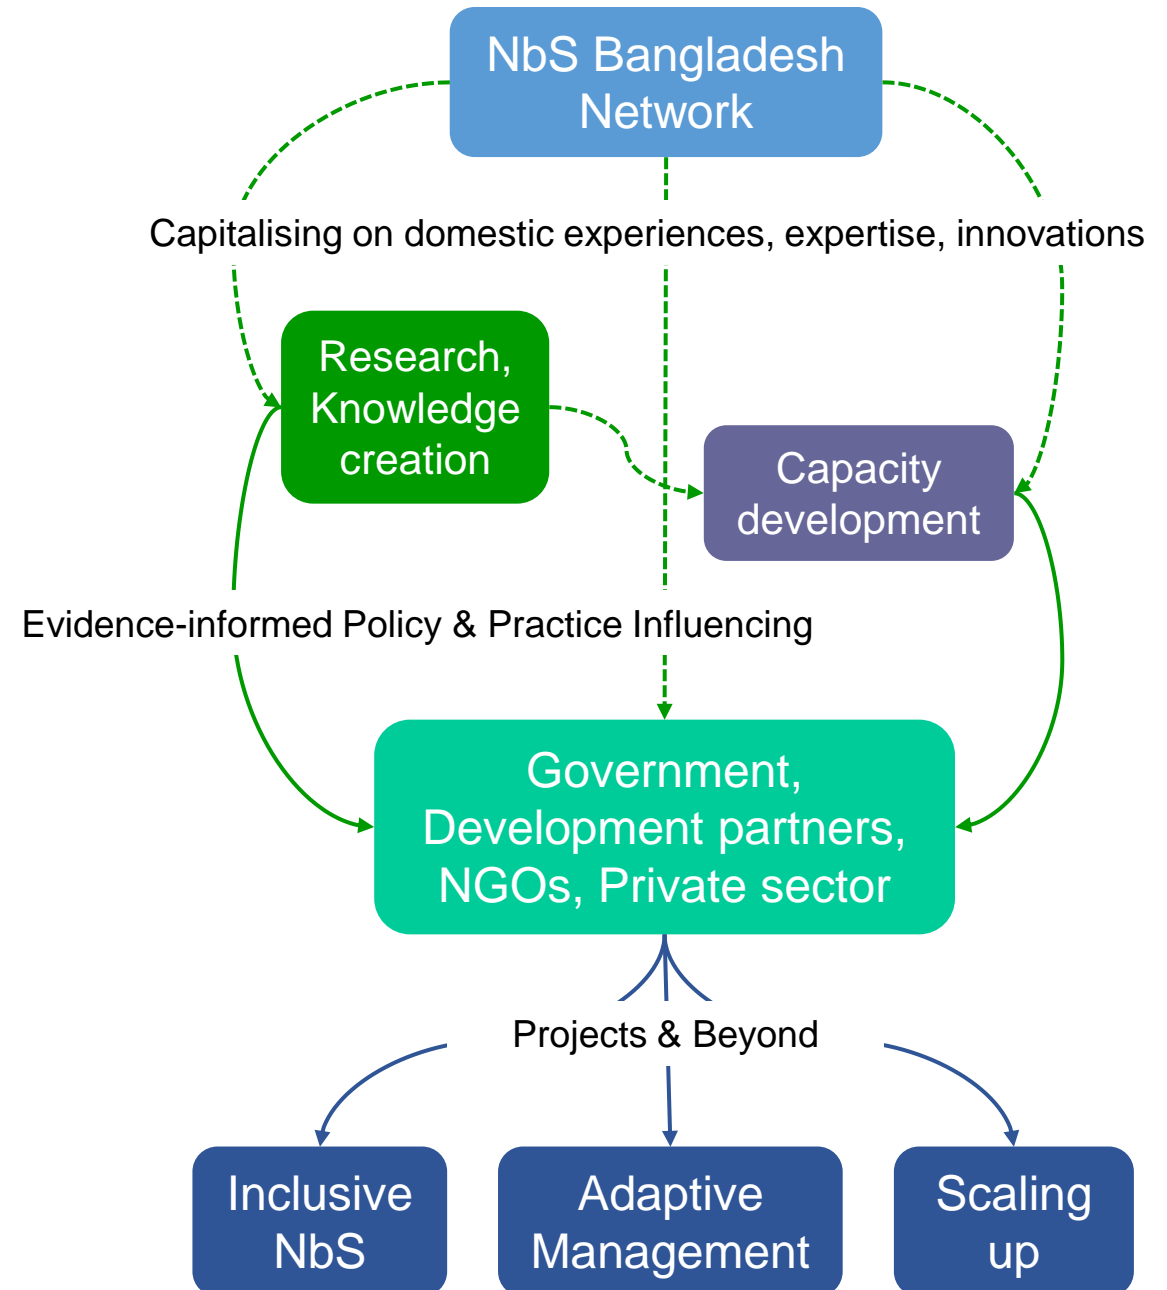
NbS Bangladesh Network

Capitalising on domestic experiences, expertise, innovations

Research, Knowledge creation

Capacity development

Evidence-informed Policy & Practice Influencing

Government, Development partners, NGOs, Private sector

Projects & Beyond

Inclusive NbS

Adaptive Management

Scaling up